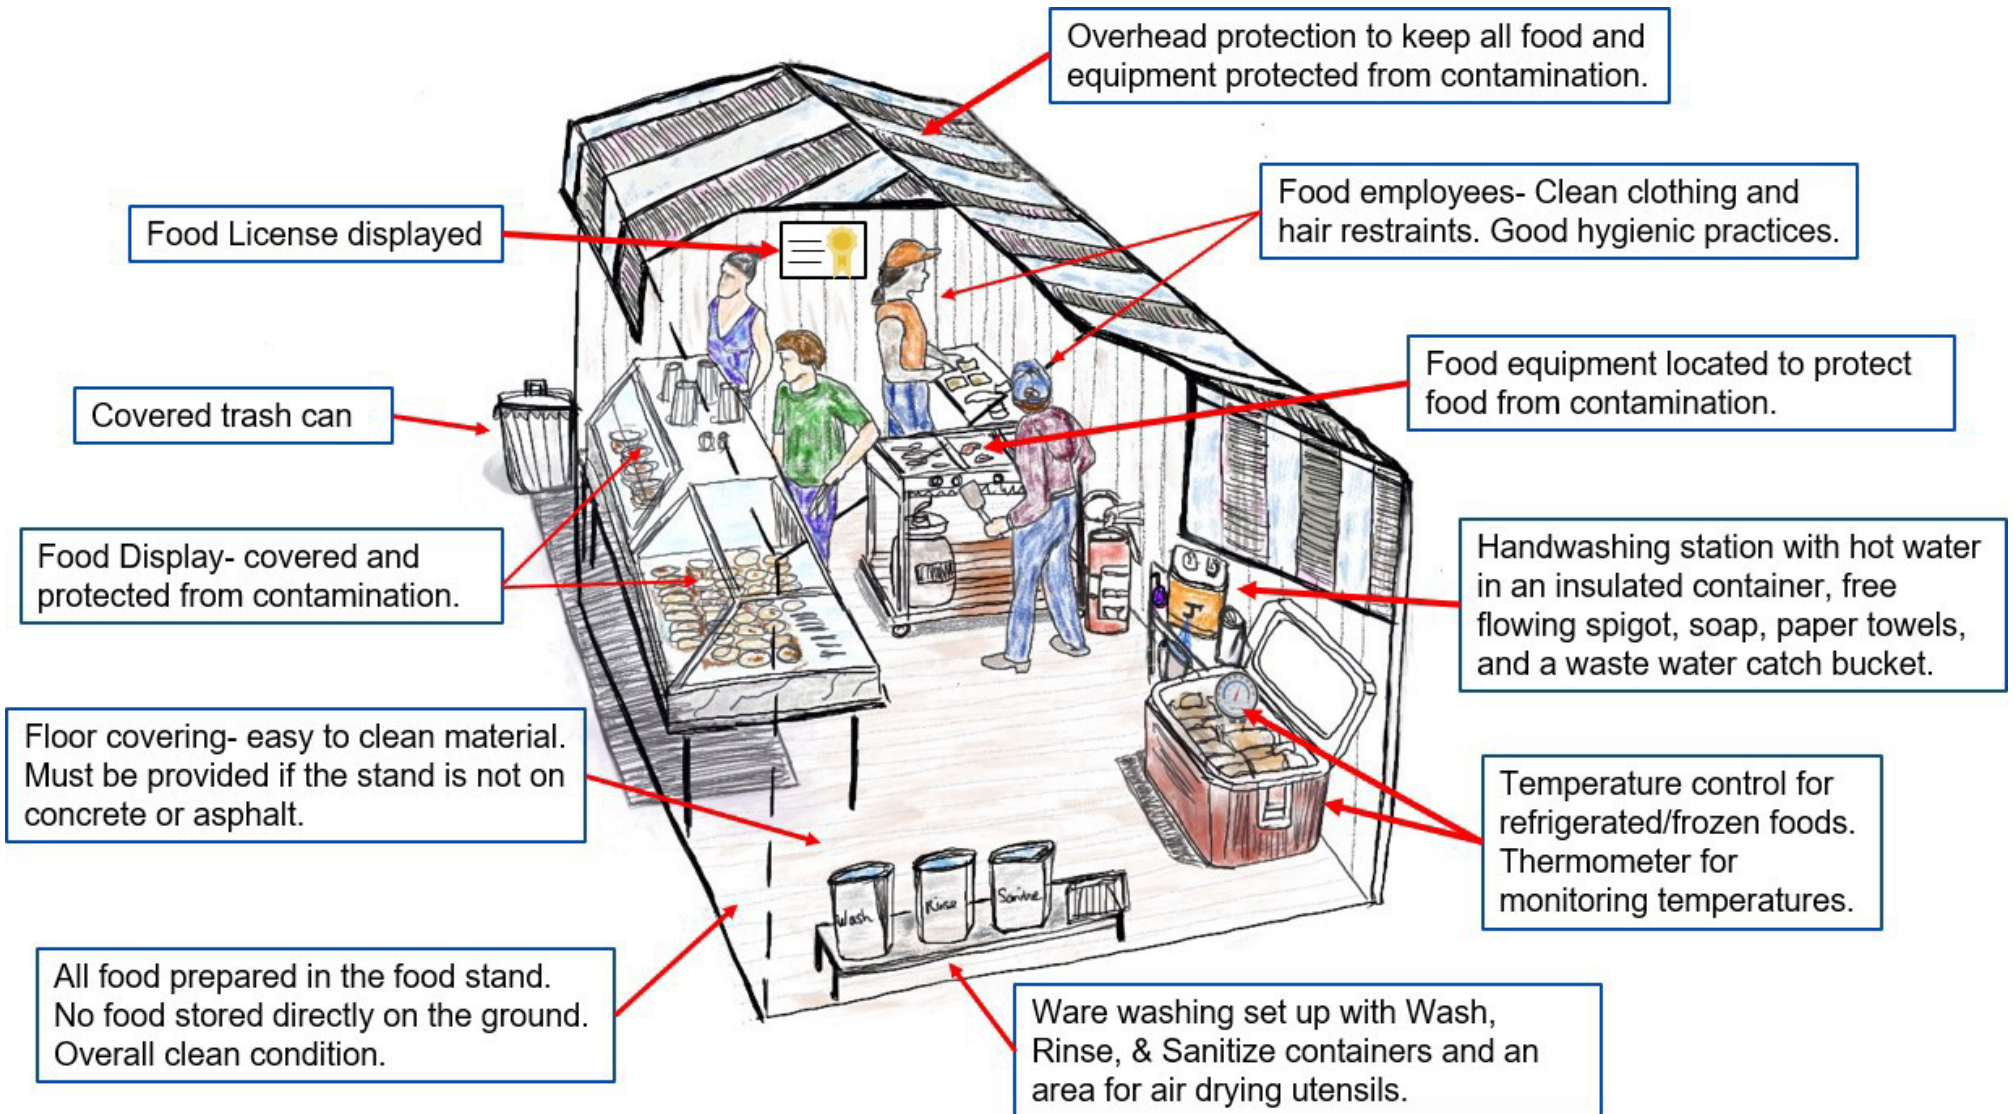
Overhead protection to keep all food and equipment protected from contamination.

Food License displayed

Food employees- Clean clothing and hair restraints. Good hygienic practices.

Food equipment located to protect food from contamination.

Covered trash can

Food Display- covered and protected from contamination.

Handwashing station with hot water in an insulated container, free flowing spigot, soap, paper towels, and a waste water catch bucket.

Floor covering- easy to clean material. Must be provided if the stand is not on concrete or asphalt.

Temperature control for refrigerated/frozen foods. Thermometer for monitoring temperatures.

Wash

Rinse

Sanitize

All food prepared in the food stand. No food stored directly on the ground. Overall clean condition.

Ware washing set up with Wash, Rinse, & Sanitize containers and an area for air drying utensils.